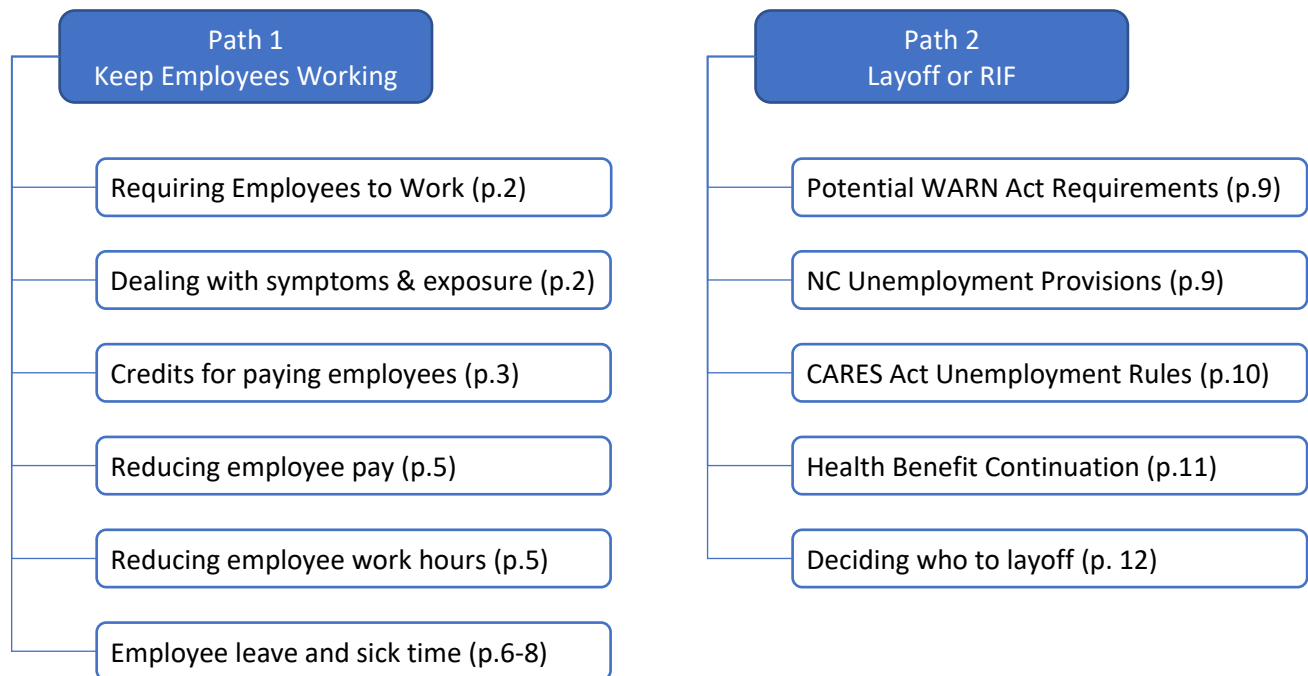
Path 1
Keep Employees Working

Requiring Employees to Work (p.2)

Dealing with symptoms & exposure (p.2)

Credits for paying employees (p.3)

Reducing employee pay (p.5)

Reducing employee work hours (p.5)

Employee leave and sick time (p.6-8)

Path 2
Layoff or RIF

Potential WARN Act Requirements (p.9)

NC Unemployment Provisions (p.9)

CARES Act Unemployment Rules (p.10)

Health Benefit Continuation (p.11)

Deciding who to layoff (p. 12)